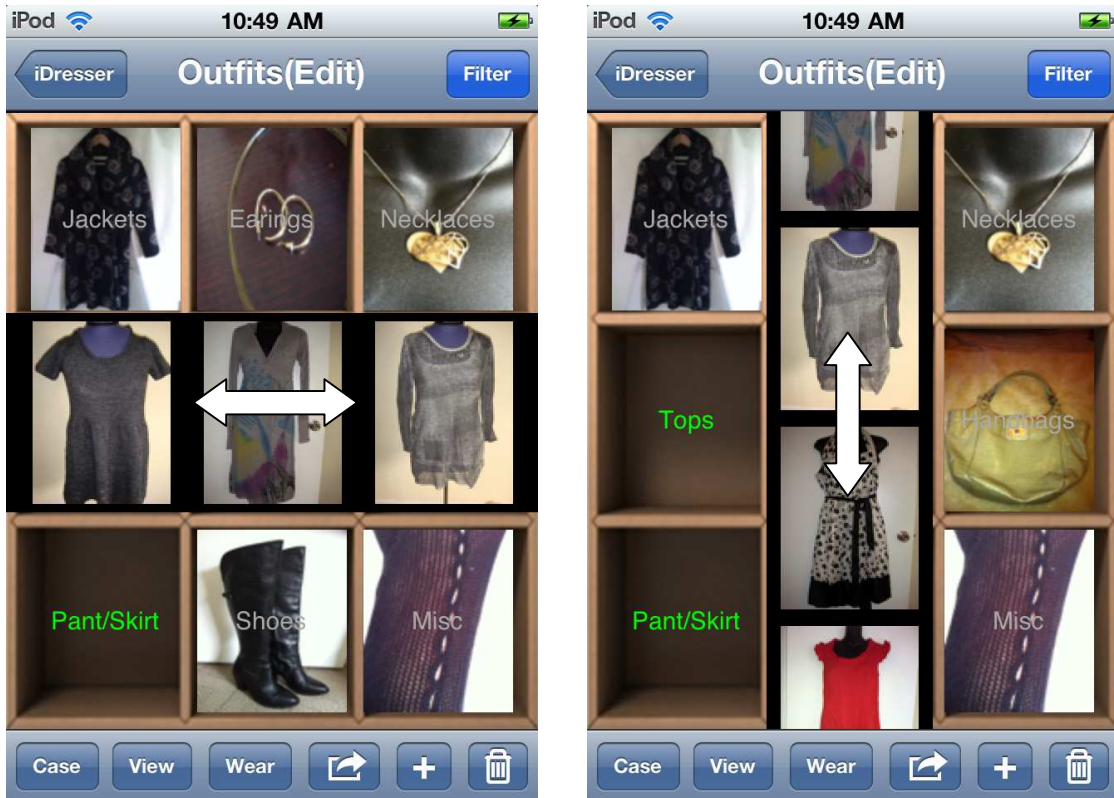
iPod 10:49 AM

iDresser
Outfits(Edit)
Filter

Jackets
Earings
Necklaces

Pant/Skirt
Shoes
Misc

Case
View
Wear
+

iPod 10:49 AM

iDresser
Outfits(Edit)
Filter

Jackets
Necklaces
Tops
Handbags
Pant/Skirt
Misc

Case
View
Wear
+